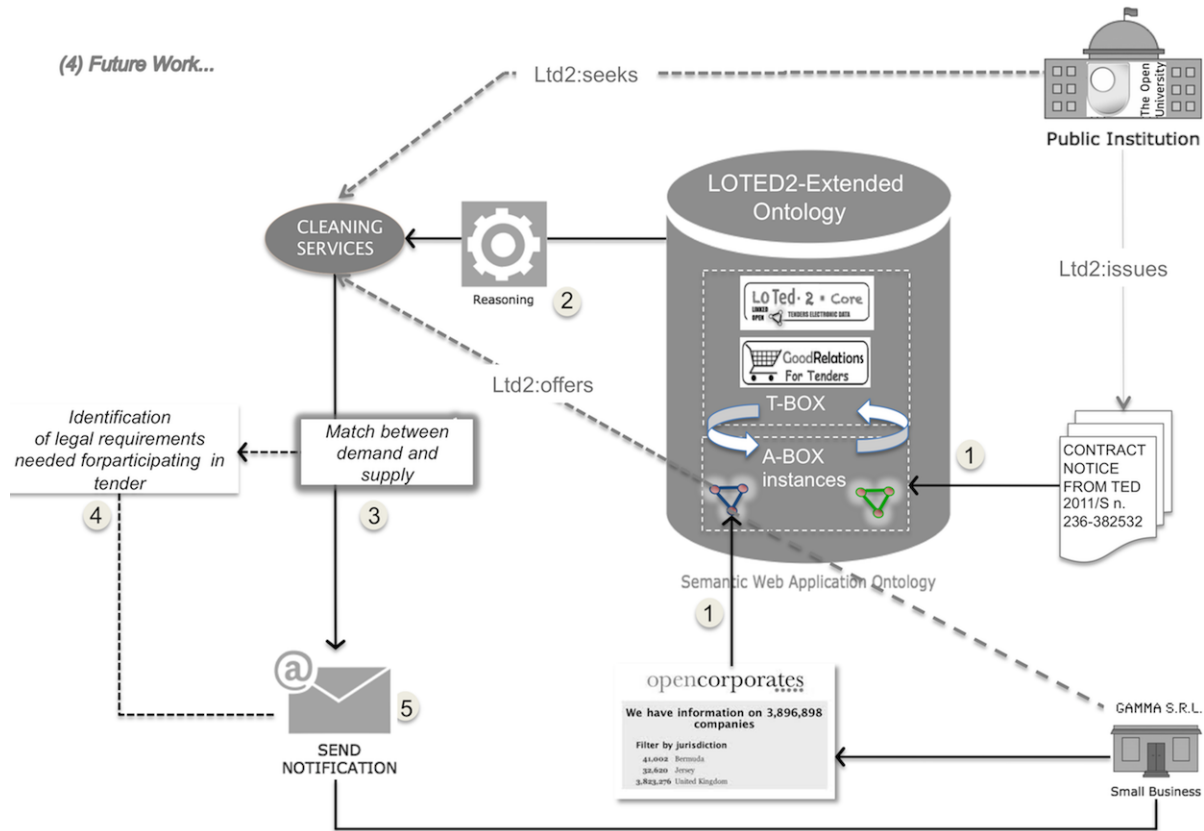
(4) Future Work...

Ltd2:seeks

The Open University

Public Institution

LOTED2-Extended Ontology

CLEANING SERVICES

Reasoning

2

LoTed·2 • Core
LINKED OPEN TENDERS ELECTRONIC DATA

GoodRelations For Tenders

Ltd2:issues

Ltd2:offers

T-BOX

A-BOX instances

1

Identification of legal requirements needed forparticipating in tender

4

Match between demand and supply

3

CONTRACT NOTICE FROM TED 2011/S n. 236-382532

Semantic Web Application Ontology

1

opencorporates

We have information on 3,896,898 companies

Filter by jurisdiction
41,002 Bermuda
32,620 Jersey
3,823,276 United Kingdom

@

5

SEND NOTIFICATION

GAMMA S.R.L.

Small Business